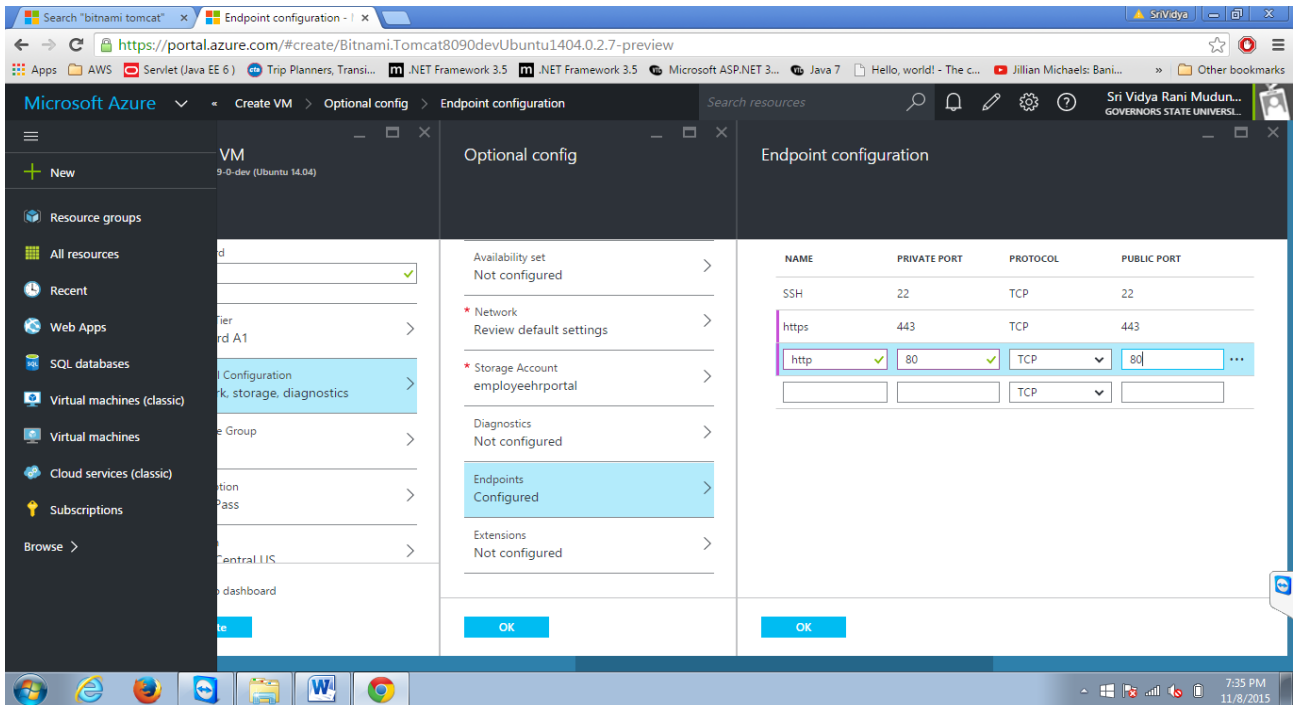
Search "bitnami tomcat" ×
Endpoint configuration - ×
SriVidya
https://portal.azure.com/#create/Bitnami.Tomcat8090devUbuntu1404.0.2.7-preview
Apps AWS Servlet (Java EE 6) Trip Planners, Transi... .NET Framework 3.5 .NET Framework 3.5 Microsoft ASP.NET 3... Java 7 Hello, world! - The c... Jillian Michaels: Bani... » Other bookmarks

Microsoft Azure « Create VM > Optional config > Endpoint configuration
Search resources
Sri Vidya Rani Mudun...
GOVERNORS STATE UNIVERSI...

New
Resource groups
All resources
Recent
Web Apps
SQL databases
Virtual machines (classic)
Virtual machines
Cloud services (classic)
Subscriptions
Browse >

VM
9-0-dev (Ubuntu 14.04)
d
Tier
rd A1
l Configuration
rk, storage, diagnostics
e Group
ption
Pass
Central US
dashboard
te

Optional config
Availability set
Not configured
* Network
Review default settings
* Storage Account
employeehrportal
Diagnostics
Not configured
Endpoints
Configured
Extensions
Not configured
OK

Endpoint configuration
| NAME | PRIVATE PORT | PROTOCOL | PUBLIC PORT |
|---|---|---|---|
| SSH | 22 | TCP | 22 |
| https | 443 | TCP | 443 |
| http | 80 | TCP | 80 |
| | | TCP | |

OK

7:35 PM
11/8/2015